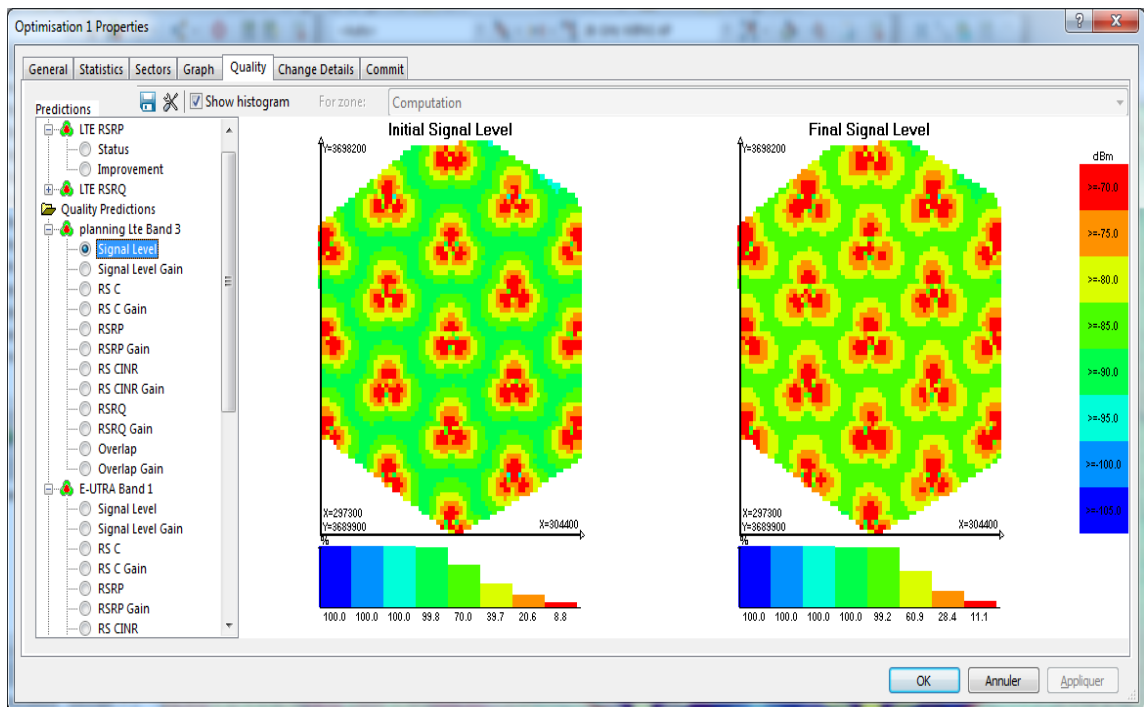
Optimisation 1 Properties

General | Statistics | Sectors | Graph | Quality | Change Details | Commit

Predictions

Show histogram For zone: Computation

LTE RSRP
Status
Improvement
LTE RSRQ
Quality Predictions
planning Lte Band 3
Signal Level
Signal Level Gain
RS C
RS C Gain
RSRP
RSRP Gain
RS CINR
RS CINR Gain
RSRQ
RSRQ Gain
Overlap
Overlap Gain
E-UTRA Band 1
Signal Level
Signal Level Gain
RS C
RS C Gain
RSRP
RSRP Gain
RS CINR

Initial Signal Level

Y=3698200

X=297300
Y=3689900

X=304400

%

100.0 100.0 100.0 99.8 70.0 39.7 20.6 8.8

Final Signal Level

Y=3698200

X=297300
Y=3689900

X=304400

%

100.0 100.0 100.0 100.0 99.2 60.9 28.4 11.1

dBm
>=-70.0
>=-75.0
>=-80.0
>=-85.0
>=-90.0
>=-95.0
>=-100.0
>=-105.0

OK Annuler Appliquer